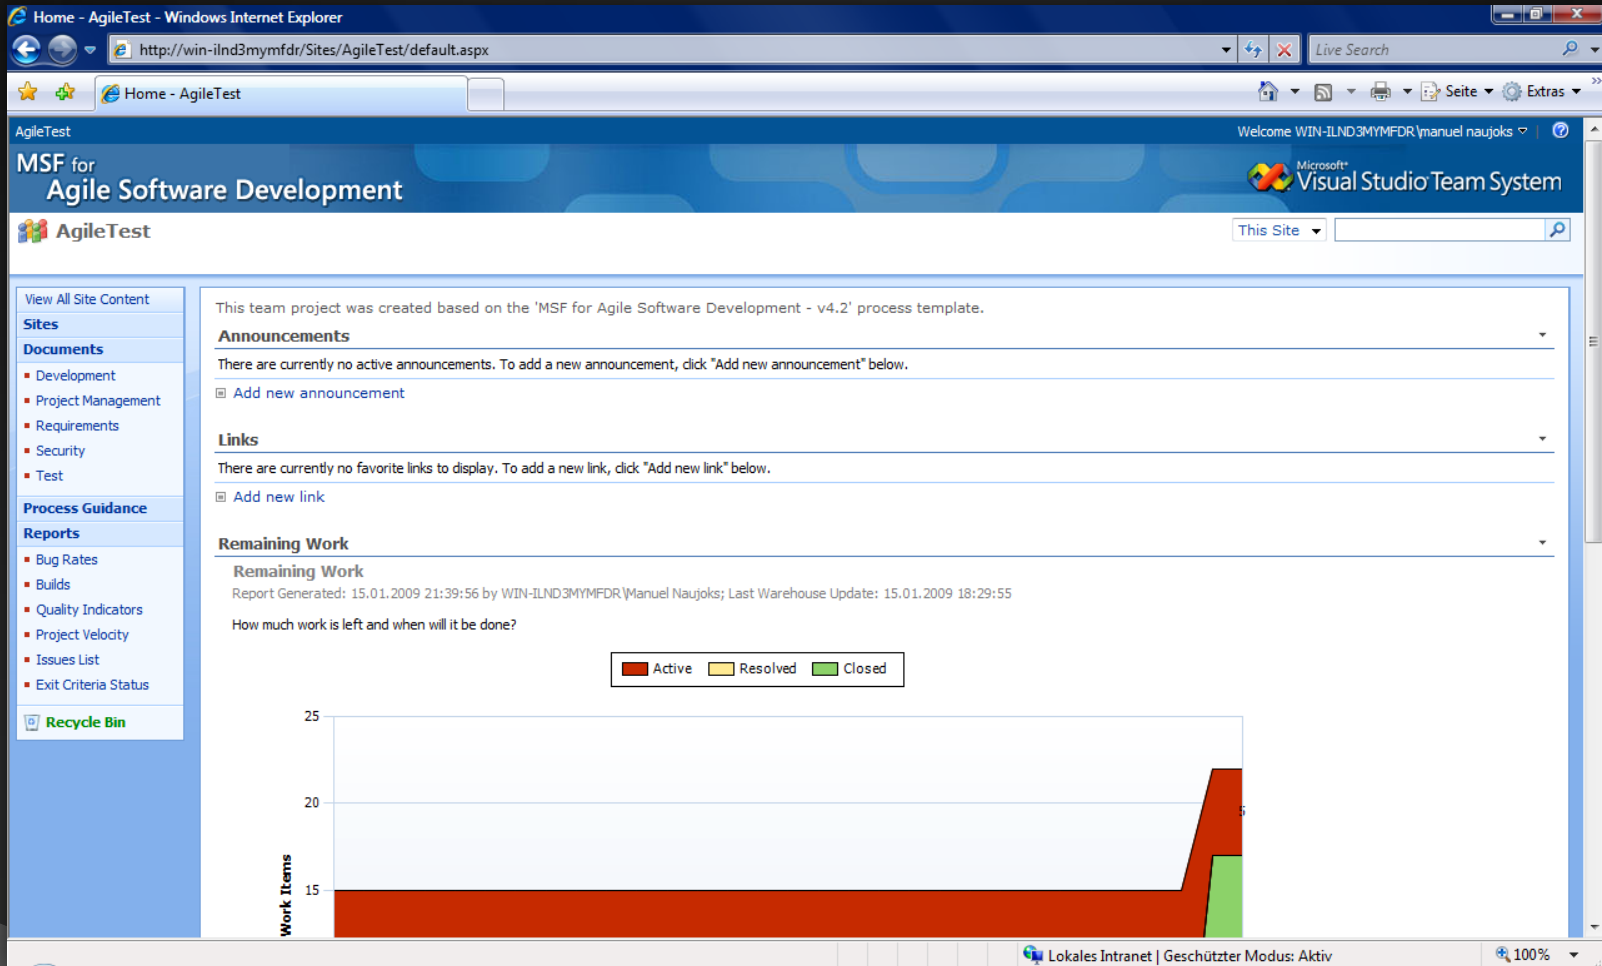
Home - AgileTest - Windows Internet Explorer

http://win-ilnd3mymfdr/Sites/AgileTest/default.aspx

Live Search

Home - AgileTest

Seite ▾ Extras ▾

AgileTest

Welcome WIN-ILND3MYMFDR\manuel naujoks

MSF for Agile Software Development

Microsoft® Visual Studio Team System

AgileTest

This Site

View All Site Content
Sites
Documents
- Development
- Project Management
- Requirements
- Security
- Test
Process Guidance
Reports
- Bug Rates
- Builds
- Quality Indicators
- Project Velocity
- Issues List
- Exit Criteria Status
Recycle Bin

This team project was created based on the 'MSF for Agile Software Development - v4.2' process template.

Announcements

There are currently no active announcements. To add a new announcement, click "Add new announcement" below.

Add new announcement

Links

There are currently no favorite links to display. To add a new link, click "Add new link" below.

Add new link

Remaining Work

Remaining Work

Report Generated: 15.01.2009 21:39:56 by WIN-ILND3MYMFDR\Manuel Naujoks; Last Warehouse Update: 15.01.2009 18:29:55

How much work is left and when will it be done?

Active Resolved Closed

25
20
15
Work Items

Lokales Intranet | Geschützter Modus: Aktiv

100%